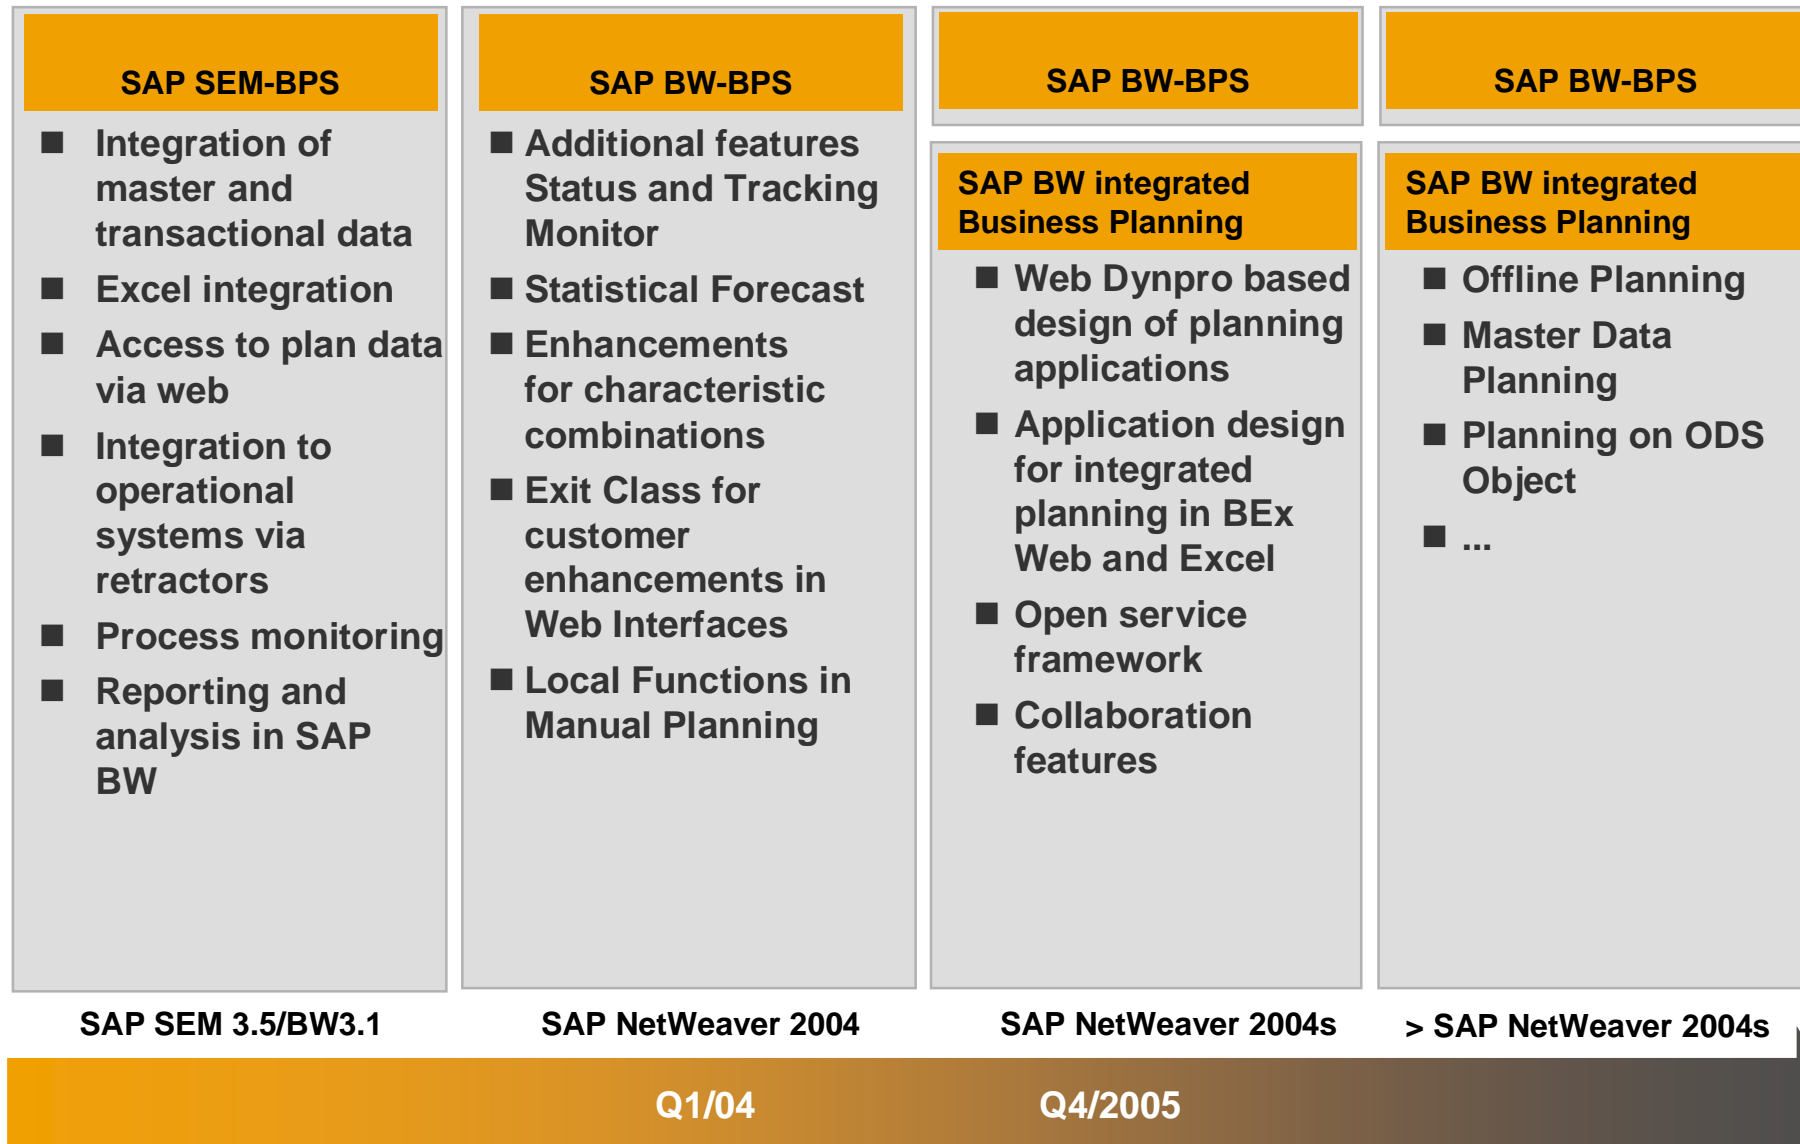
SAP SEM-BPS

- Integration of master and transactional data
- Excel integration
- Access to plan data via web
- Integration to operational systems via retractors
- Process monitoring
- Reporting and analysis in SAP BW

SAP SEM 3.5/BW3.1

SAP BW-BPS

- Additional features Status and Tracking Monitor
- Statistical Forecast
- Enhancements for characteristic combinations
- Exit Class for customer enhancements in Web Interfaces
- Local Functions in Manual Planning

SAP NetWeaver 2004

SAP BW-BPS

SAP BW integrated Business Planning

- Web Dynpro based design of planning applications
- Application design for integrated planning in BEx Web and Excel
- Open service framework
- Collaboration features

SAP NetWeaver 2004s

SAP BW-BPS

SAP BW integrated Business Planning

- Offline Planning
- Master Data Planning
- Planning on ODS Object
- ...

> SAP NetWeaver 2004s

Q1/04

Q4/2005